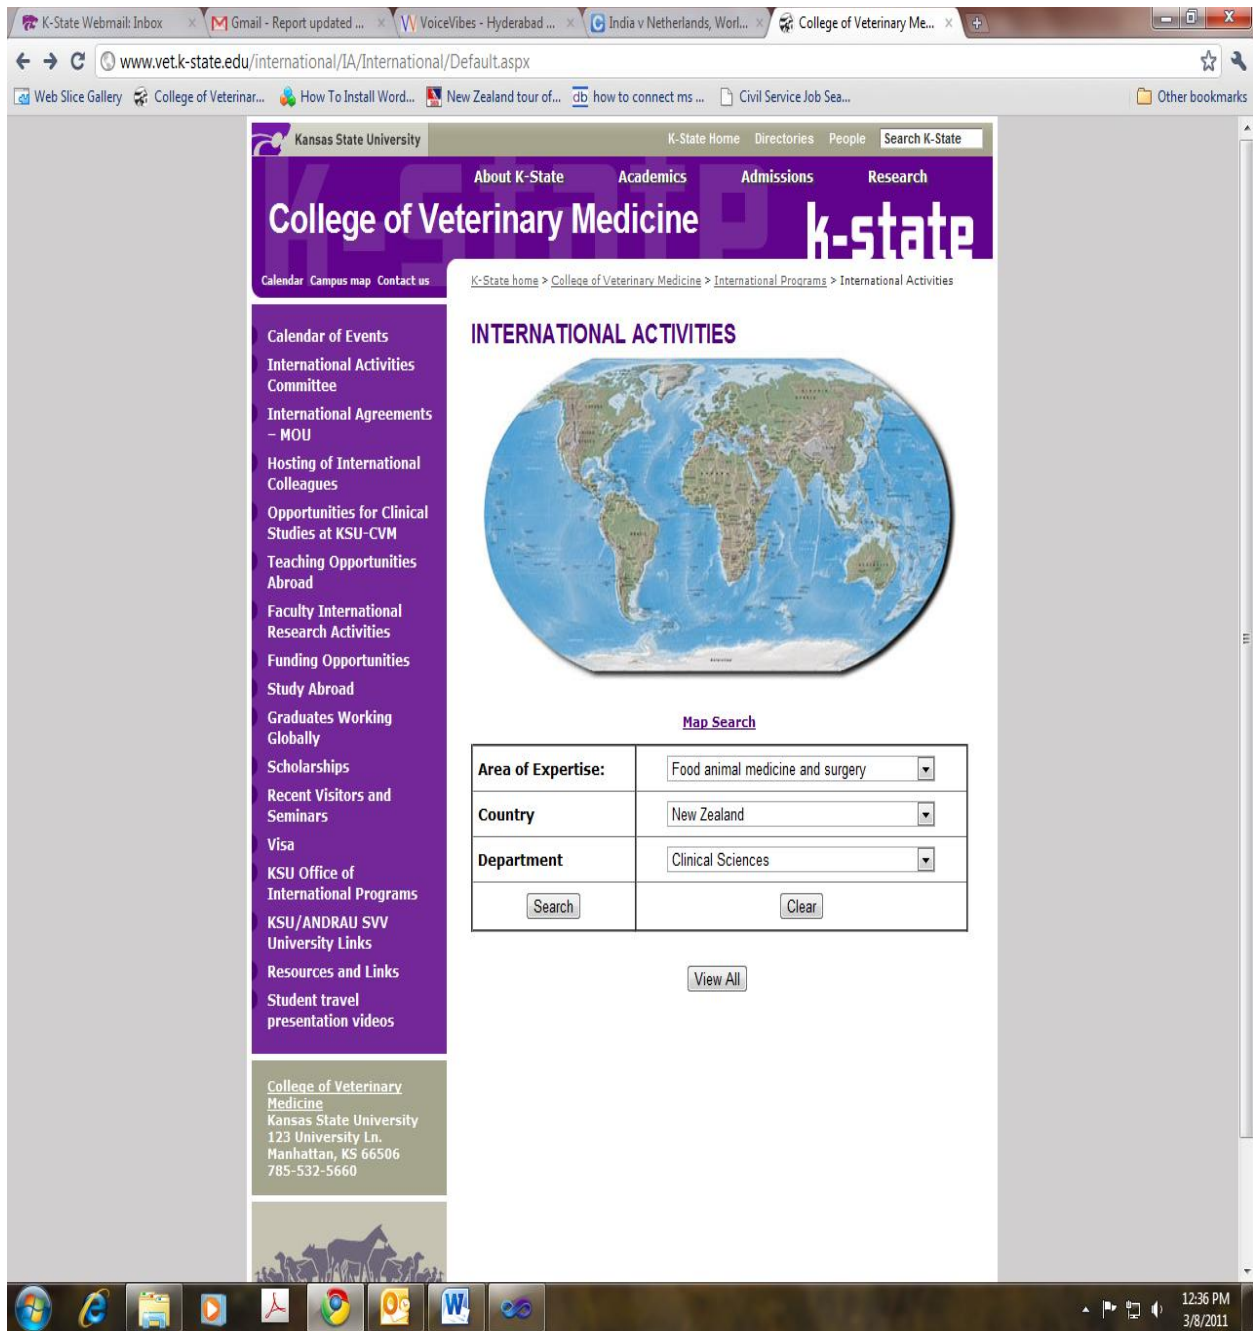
K-State Webmail: Inbox × Gmail - Report updated ... × VoiceVibes - Hyderabad ... × India v Netherlands, Worl... × College of Veterinary Me... ×

www.vet.k-state.edu/international/IA/International/Default.aspx

Web Slice Gallery College of Veterinar... How To Install Word... New Zealand tour of... how to connect ms ... Civil Service Job Sea... Other bookmarks

Kansas State University K-State Home Directories People Search K-State

About K-State Academics Admissions Research

College of Veterinary Medicine k-state

Calendar Campus map Contact us

K-State home > College of Veterinary Medicine > International Programs > International Activities

Calendar of Events
International Activities Committee
International Agreements – MOU
Hosting of International Colleagues
Opportunities for Clinical Studies at KSU-CVM
Teaching Opportunities Abroad
Faculty International Research Activities
Funding Opportunities
Study Abroad
Graduates Working Globally
Scholarships
Recent Visitors and Seminars
Visa
KSU Office of International Programs
KSU/ANDRAU SVV University Links
Resources and Links
Student travel presentation videos

College of Veterinary Medicine
Kansas State University
123 University Ln.
Manhattan, KS 66506
785-532-5660

INTERNATIONAL ACTIVITIES

Map Search

| Area of Expertise: | Food animal medicine and surgery |
|---|---|
| Country | New Zealand |
| Department | Clinical Sciences |
| Search | Clear |

View All

12:36 PM
3/8/2011